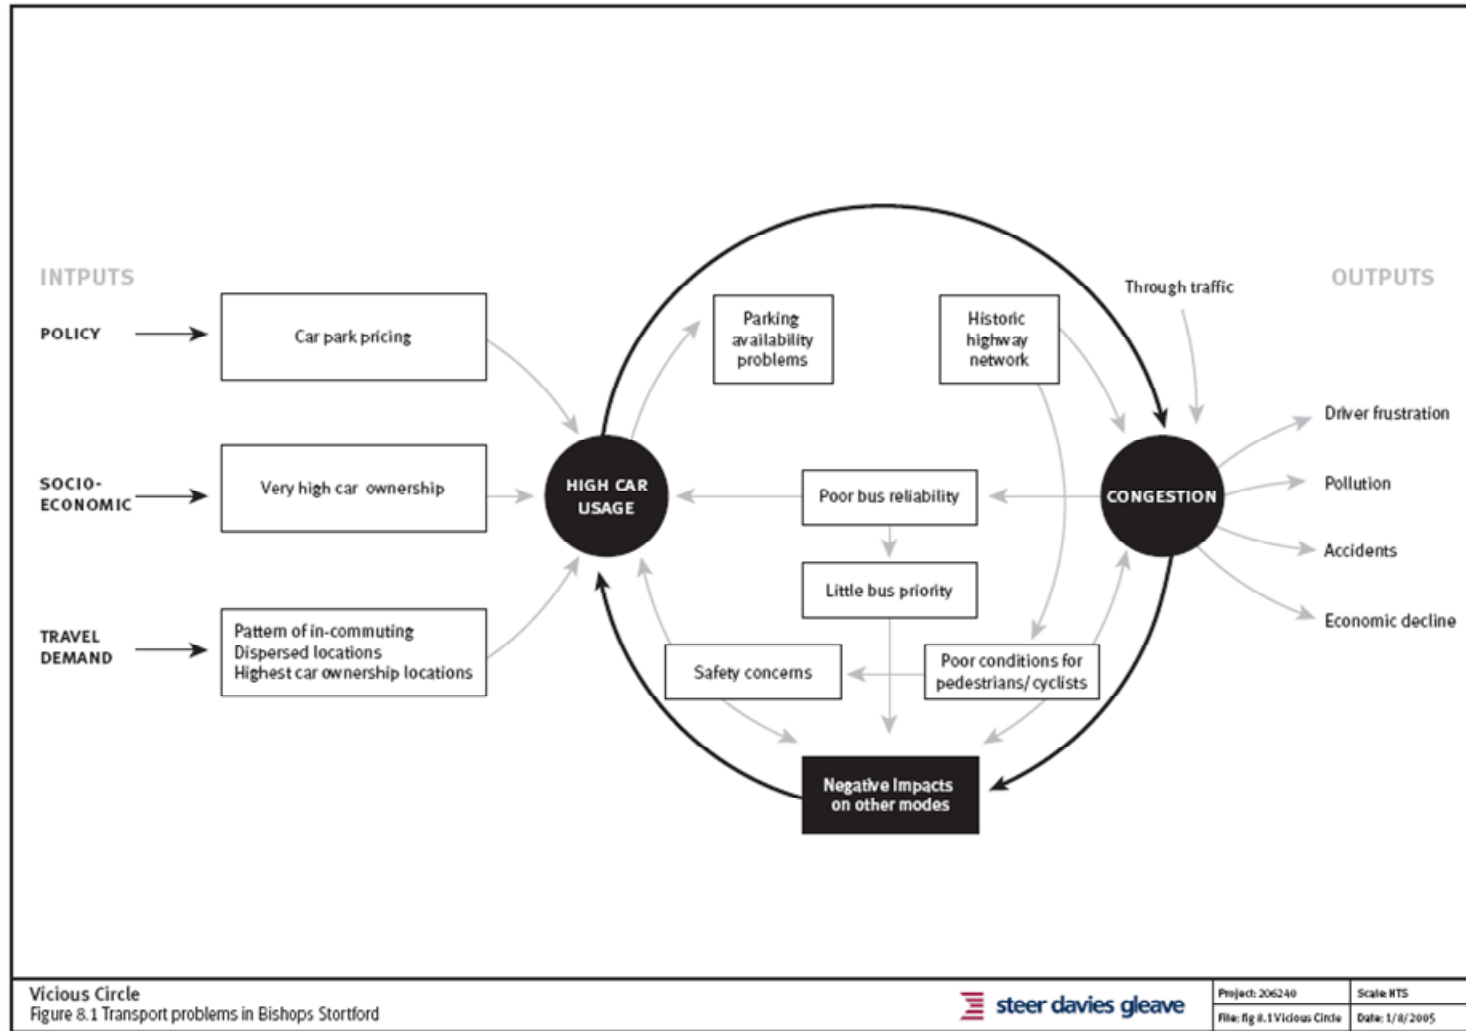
INTPUTS

OUTPUTS

POLICY

Car park pricing

SOCIO-ECONOMIC

Very high car ownership

TRAVEL DEMAND

Pattern of in-commuting
Dispersed locations
Highest car ownership locations

Parking availability problems

Historic highway network

Through traffic

HIGH CAR USAGE

Poor bus reliability

CONGESTION

Little bus priority

Safety concerns

Poor conditions for pedestrians/cyclists

Negative Impacts on other modes

Driver frustration

Pollution

Accidents

Economic decline

Vicious Circle
Figure 8.1 Transport problems in Bishops Stortford

steer davies gleave

| Project: 206240 | Scale: NTS |
|---|---|
| File: fig 8.1 Vicious Circle | Date: 1/8/2005 |